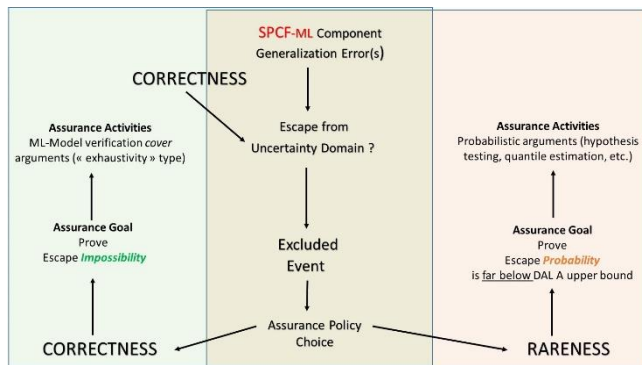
SPCF-ML Component Generalization Error(s)

CORRECTNESS

Escape from Uncertainty Domain ?

Excluded Event

Assurance Policy Choice

Assurance Activities
ML-Model verification *cover* arguments (« exhaustivity » type)

Assurance Goal
Prove
Escape *Impossibility*

CORRECTNESS

Assurance Activities
Probabilistic arguments (hypothesis testing, quantile estimation, etc.)

Assurance Goal
Prove
Escape *Probability*
is far below DAL A upper bound

RARENESS